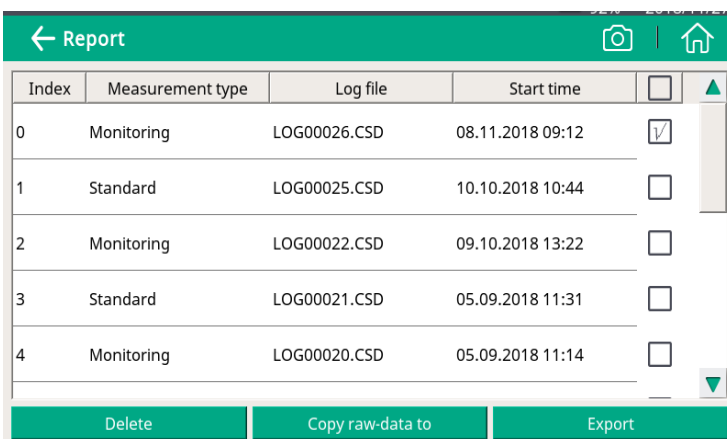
Report

| Index | Measurement type | Log file | Start time | ☐ |
|---|---|---|---|---|
| 0 | Monitoring | LOG00026.CSD | 08.11.2018 09:12 | ☑ |
| 1 | Standard | LOG00025.CSD | 10.10.2018 10:44 | ☐ |
| 2 | Monitoring | LOG00022.CSD | 09.10.2018 13:22 | ☐ |
| 3 | Standard | LOG00021.CSD | 05.09.2018 11:31 | ☐ |
| 4 | Monitoring | LOG00020.CSD | 05.09.2018 11:14 | ☐ |

Delete
Copy raw-data to
Export